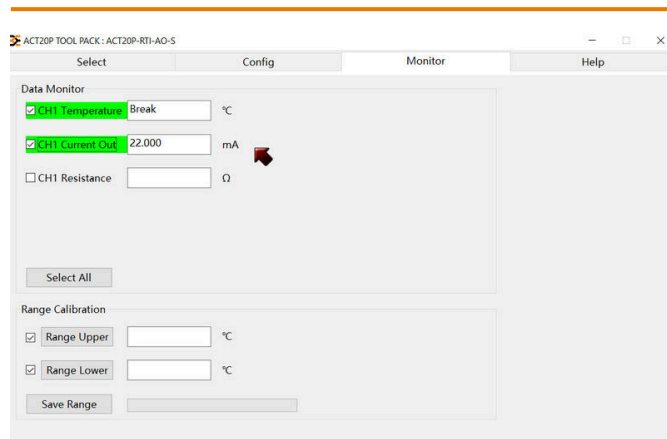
ACT20P TOOL PACK : ACT20P-RTI-AO-S

Select | Config | Monitor | Help

Data Monitor

☑ CH1 Temperature Break °C

☑ CH1 Current Out 22.000 mA

☐ CH1 Resistance Ω

Select All

Range Calibration

☑ Range Upper °C

☑ Range Lower °C

Save Range